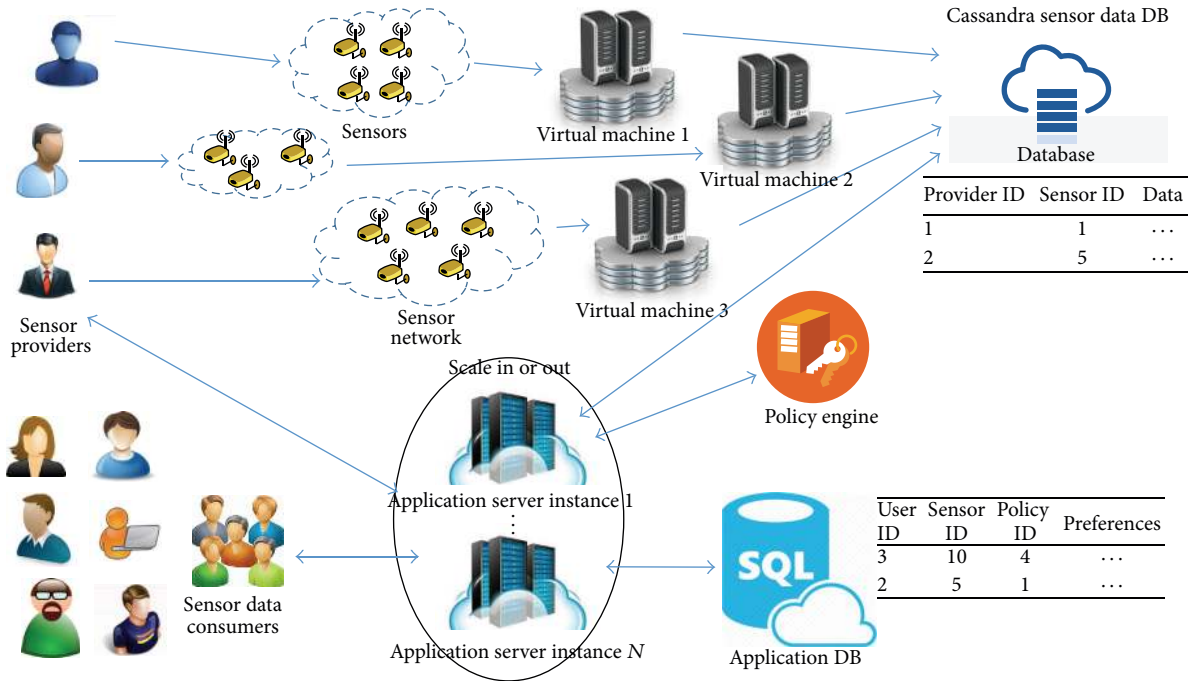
Cassandra sensor data DB

Sensors

Virtual machine 1

Virtual machine 2

Database

| Provider ID | Sensor ID | Data |
|---|---|---|
| 1 | 1 | ... |
| 2 | 5 | ... |

Virtual machine 3

Sensor network

Sensor providers

Scale in or out

Policy engine

Application server instance 1

⋮

Application server instance $N$

Sensor data consumers

SQL

Application DB

| User ID | Sensor ID | Policy ID | Preferences |
|---|---|---|---|
| 3 | 10 | 4 | ... |
| 2 | 5 | 1 | ... |